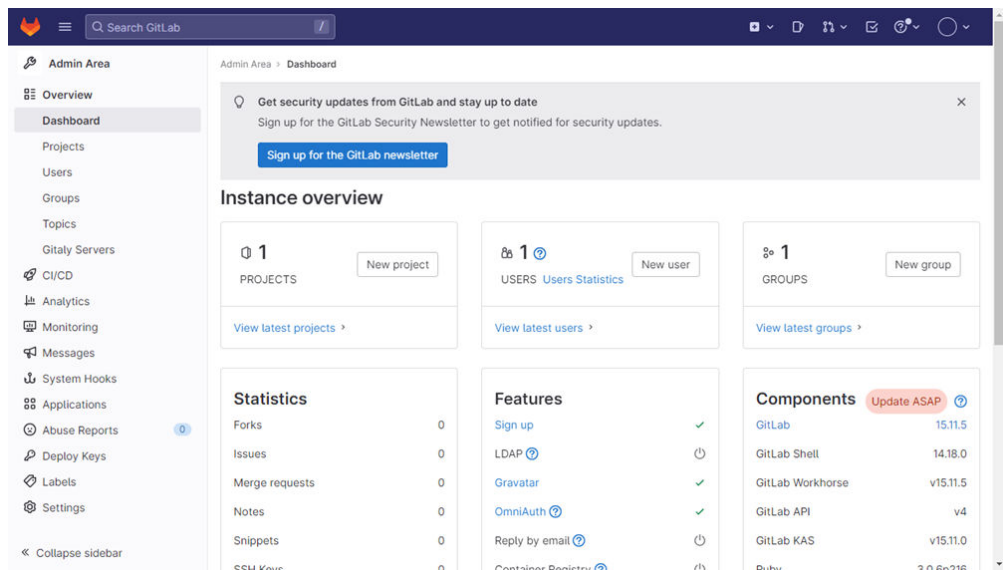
Search GitLab /

Admin Area
Overview
Dashboard
Projects
Users
Groups
Topics
Gitaly Servers
CI/CD
Analytics
Monitoring
Messages
System Hooks
Applications
Abuse Reports 0
Deploy Keys
Labels
Settings

« Collapse sidebar

Admin Area > Dashboard

Get security updates from GitLab and stay up to date
Sign up for the GitLab Security Newsletter to get notified for security updates.
Sign up for the GitLab newsletter

Instance overview

1
PROJECTS
New project
View latest projects >

1
USERS Users Statistics
New user
View latest users >

1
GROUPS
New group
View latest groups >

Statistics

| | |
|---|---|
| Forks | 0 |
| Issues | 0 |
| Merge requests | 0 |
| Notes | 0 |
| Snippets | 0 |
| SSH Keys | 0 |

Features

| |
|---|
| Sign up |
| LDAP |
| Gravatar |
| OmniAuth |
| Reply by email |
| Container Registry |

Components Update ASAP

| | |
|---|---|
| GitLab | 15.11.5 |
| GitLab Shell | 14.18.0 |
| GitLab Workhorse | v15.11.5 |
| GitLab API | v4 |
| GitLab KAS | v15.11.0 |
| Ruby | 3.0.6p216 |